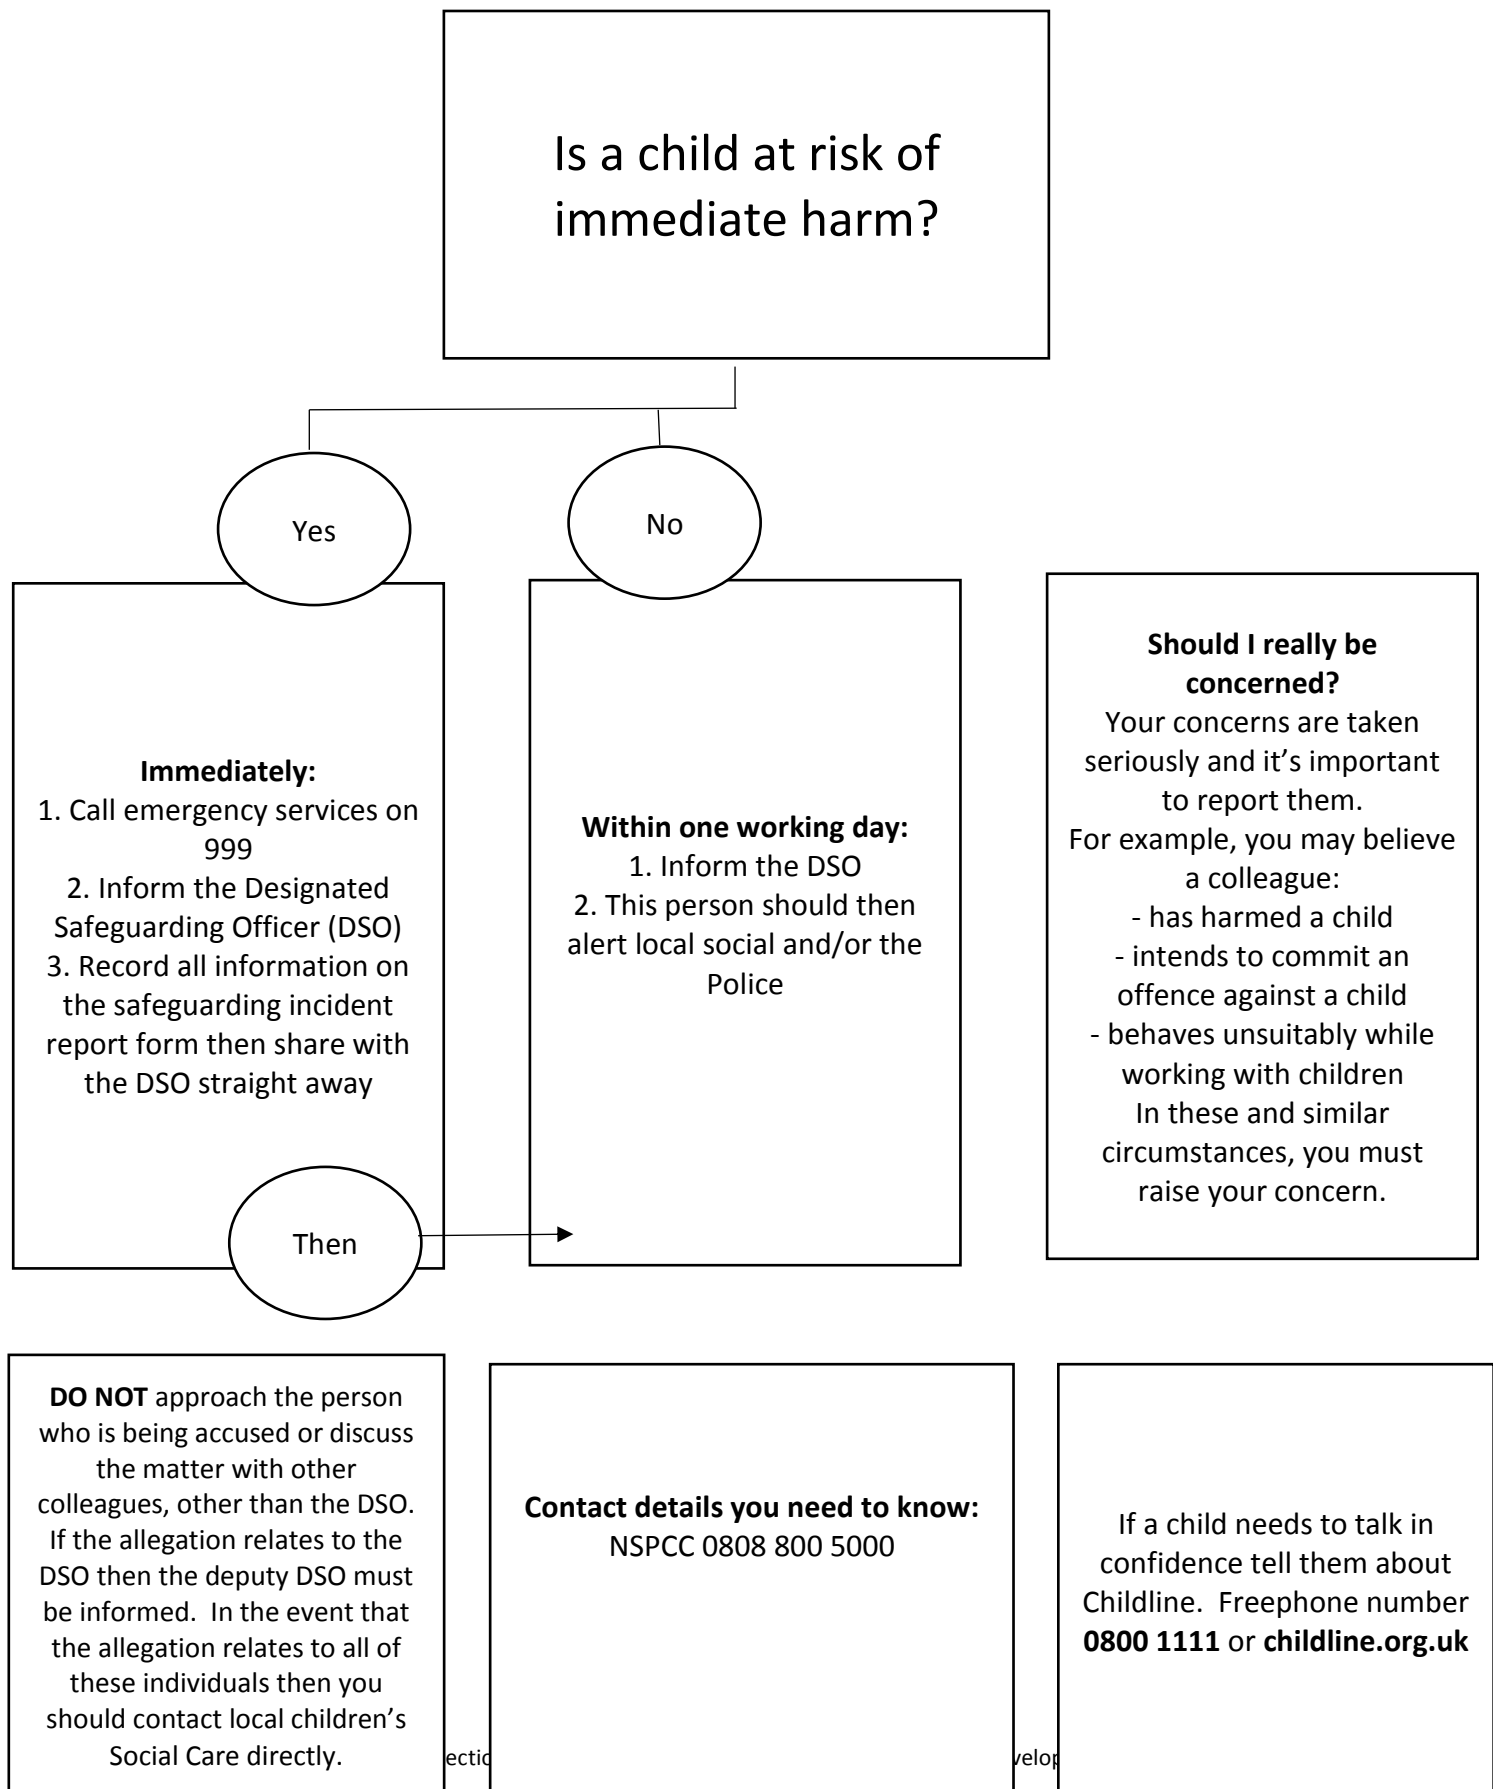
Is a child at risk of immediate harm?

Yes

No

**Immediately:**
1. Call emergency services on 999
2. Inform the Designated Safeguarding Officer (DSO)
3. Record all information on the safeguarding incident report form then share with the DSO straight away

Then

**Within one working day:**
1. Inform the DSO
2. This person should then alert local social and/or the Police

**Should I really be concerned?**
Your concerns are taken seriously and it's important to report them.
For example, you may believe a colleague:
- has harmed a child
- intends to commit an offence against a child
- behaves unsuitably while working with children
In these and similar circumstances, you must raise your concern.

**DO NOT** approach the person who is being accused or discuss the matter with other colleagues, other than the DSO. If the allegation relates to the DSO then the deputy DSO must be informed. In the event that the allegation relates to all of these individuals then you should contact local children's Social Care directly.

ectio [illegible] velop

**Contact details you need to know:**
NSPCC 0808 800 5000

If a child needs to talk in confidence tell them about Childline. Freephone number **0800 1111** or **childline.org.uk**